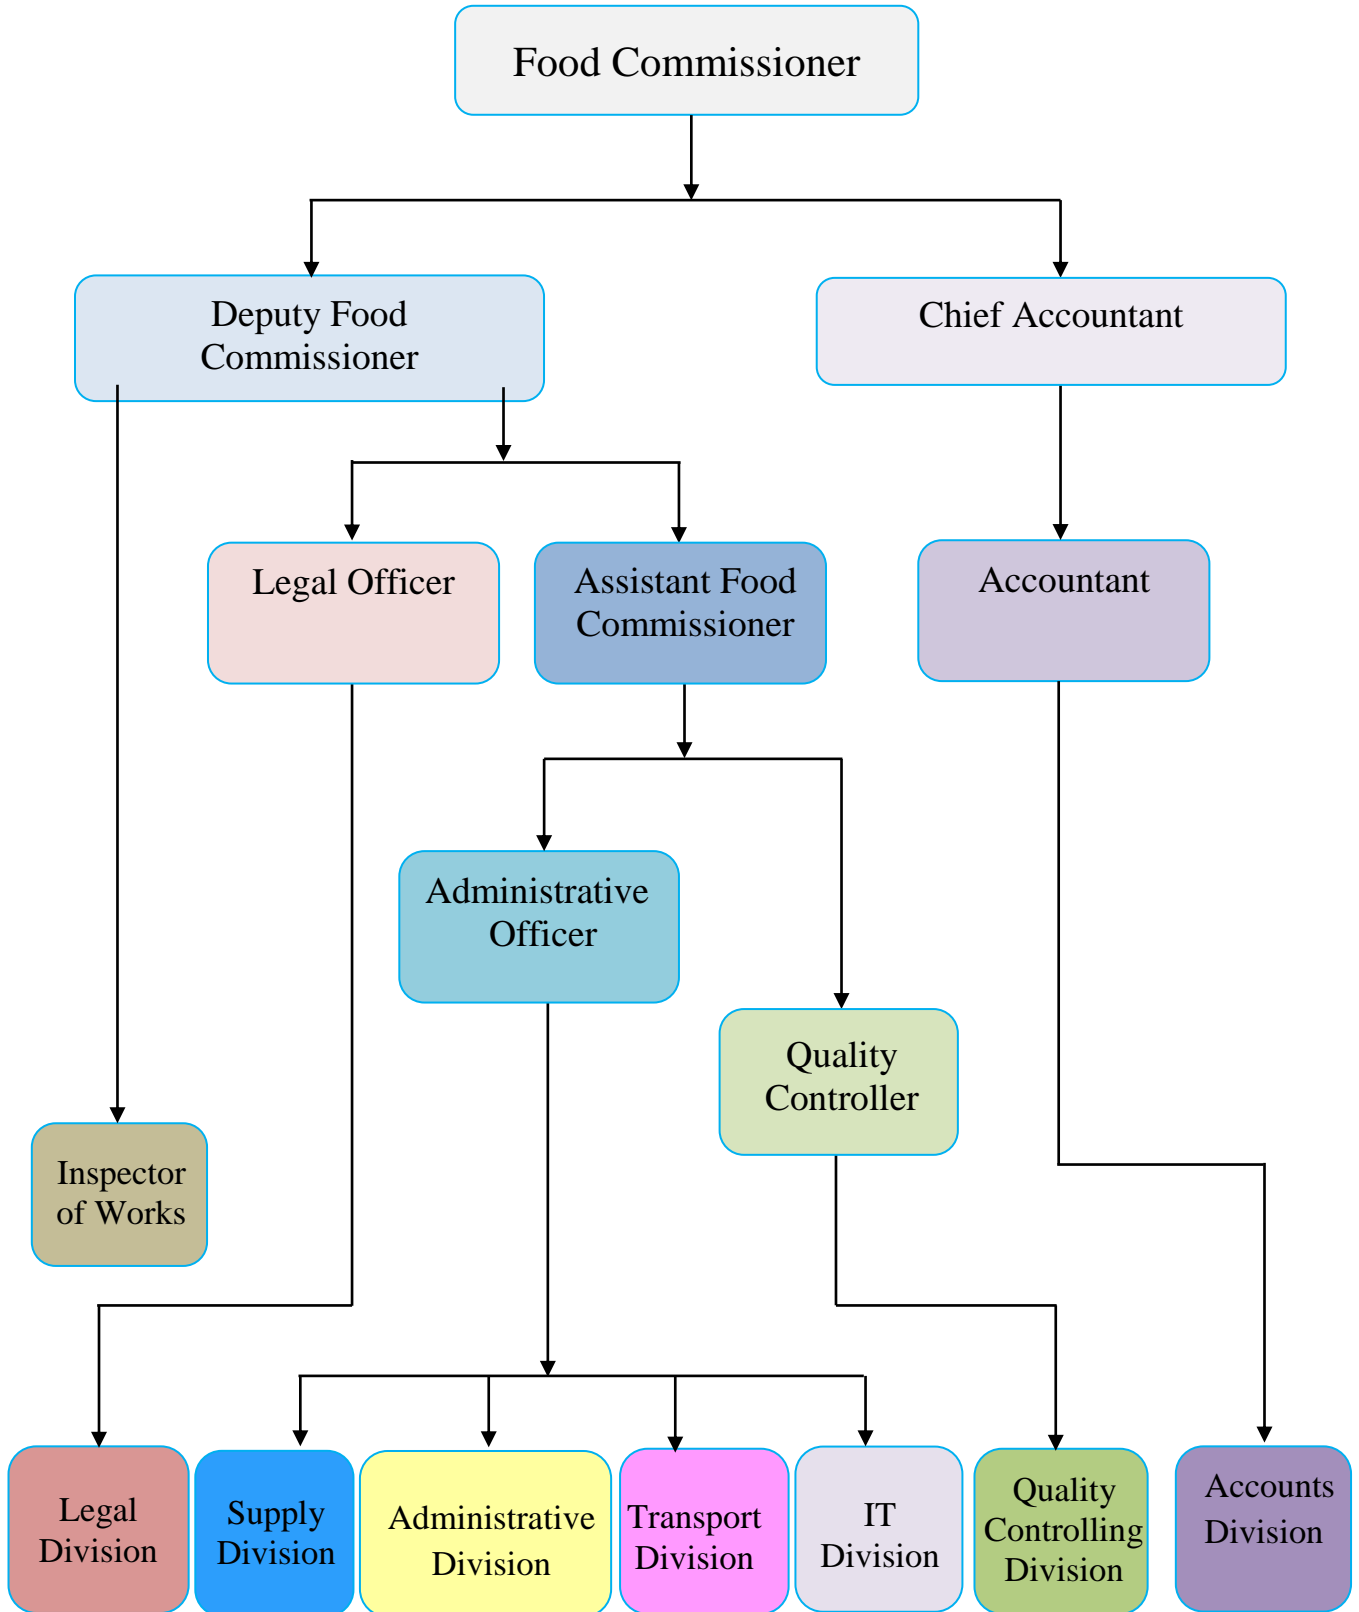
Food Commissioner

Deputy Food Commissioner

Chief Accountant

Legal Officer

Assistant Food Commissioner

Accountant

Administrative Officer

Quality Controller

Inspector of Works

Legal Division

Supply Division

Administrative Division

Transport Division

IT Division

Quality Controlling Division

Accounts Division